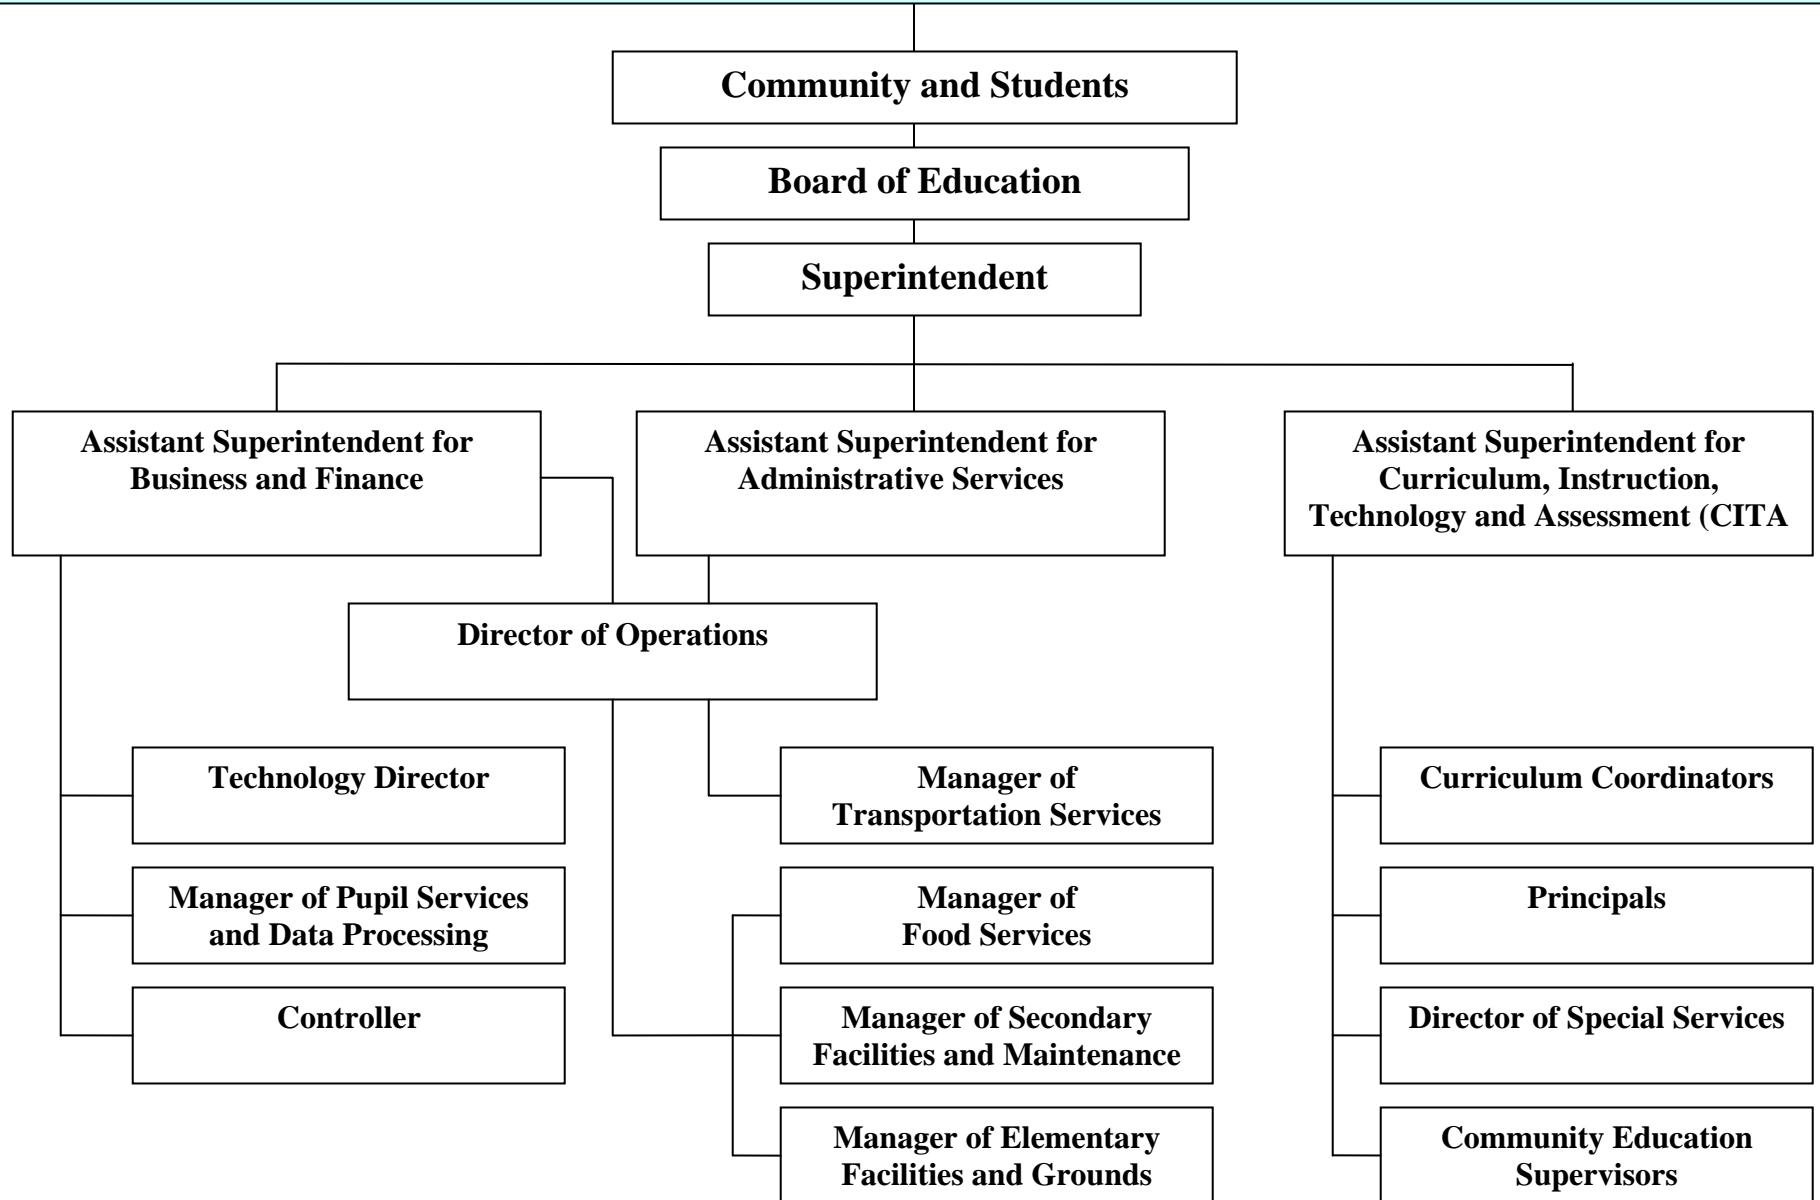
Community and Students

Board of Education

Superintendent

Assistant Superintendent for Business and Finance

Assistant Superintendent for Administrative Services

Assistant Superintendent for Curriculum, Instruction, Technology and Assessment (CITA

Director of Operations

Technology Director

Manager of Pupil Services and Data Processing

Controller

Manager of Transportation Services

Manager of Food Services

Manager of Secondary Facilities and Maintenance

Manager of Elementary Facilities and Grounds

Curriculum Coordinators

Principals

Director of Special Services

Community Education Supervisors